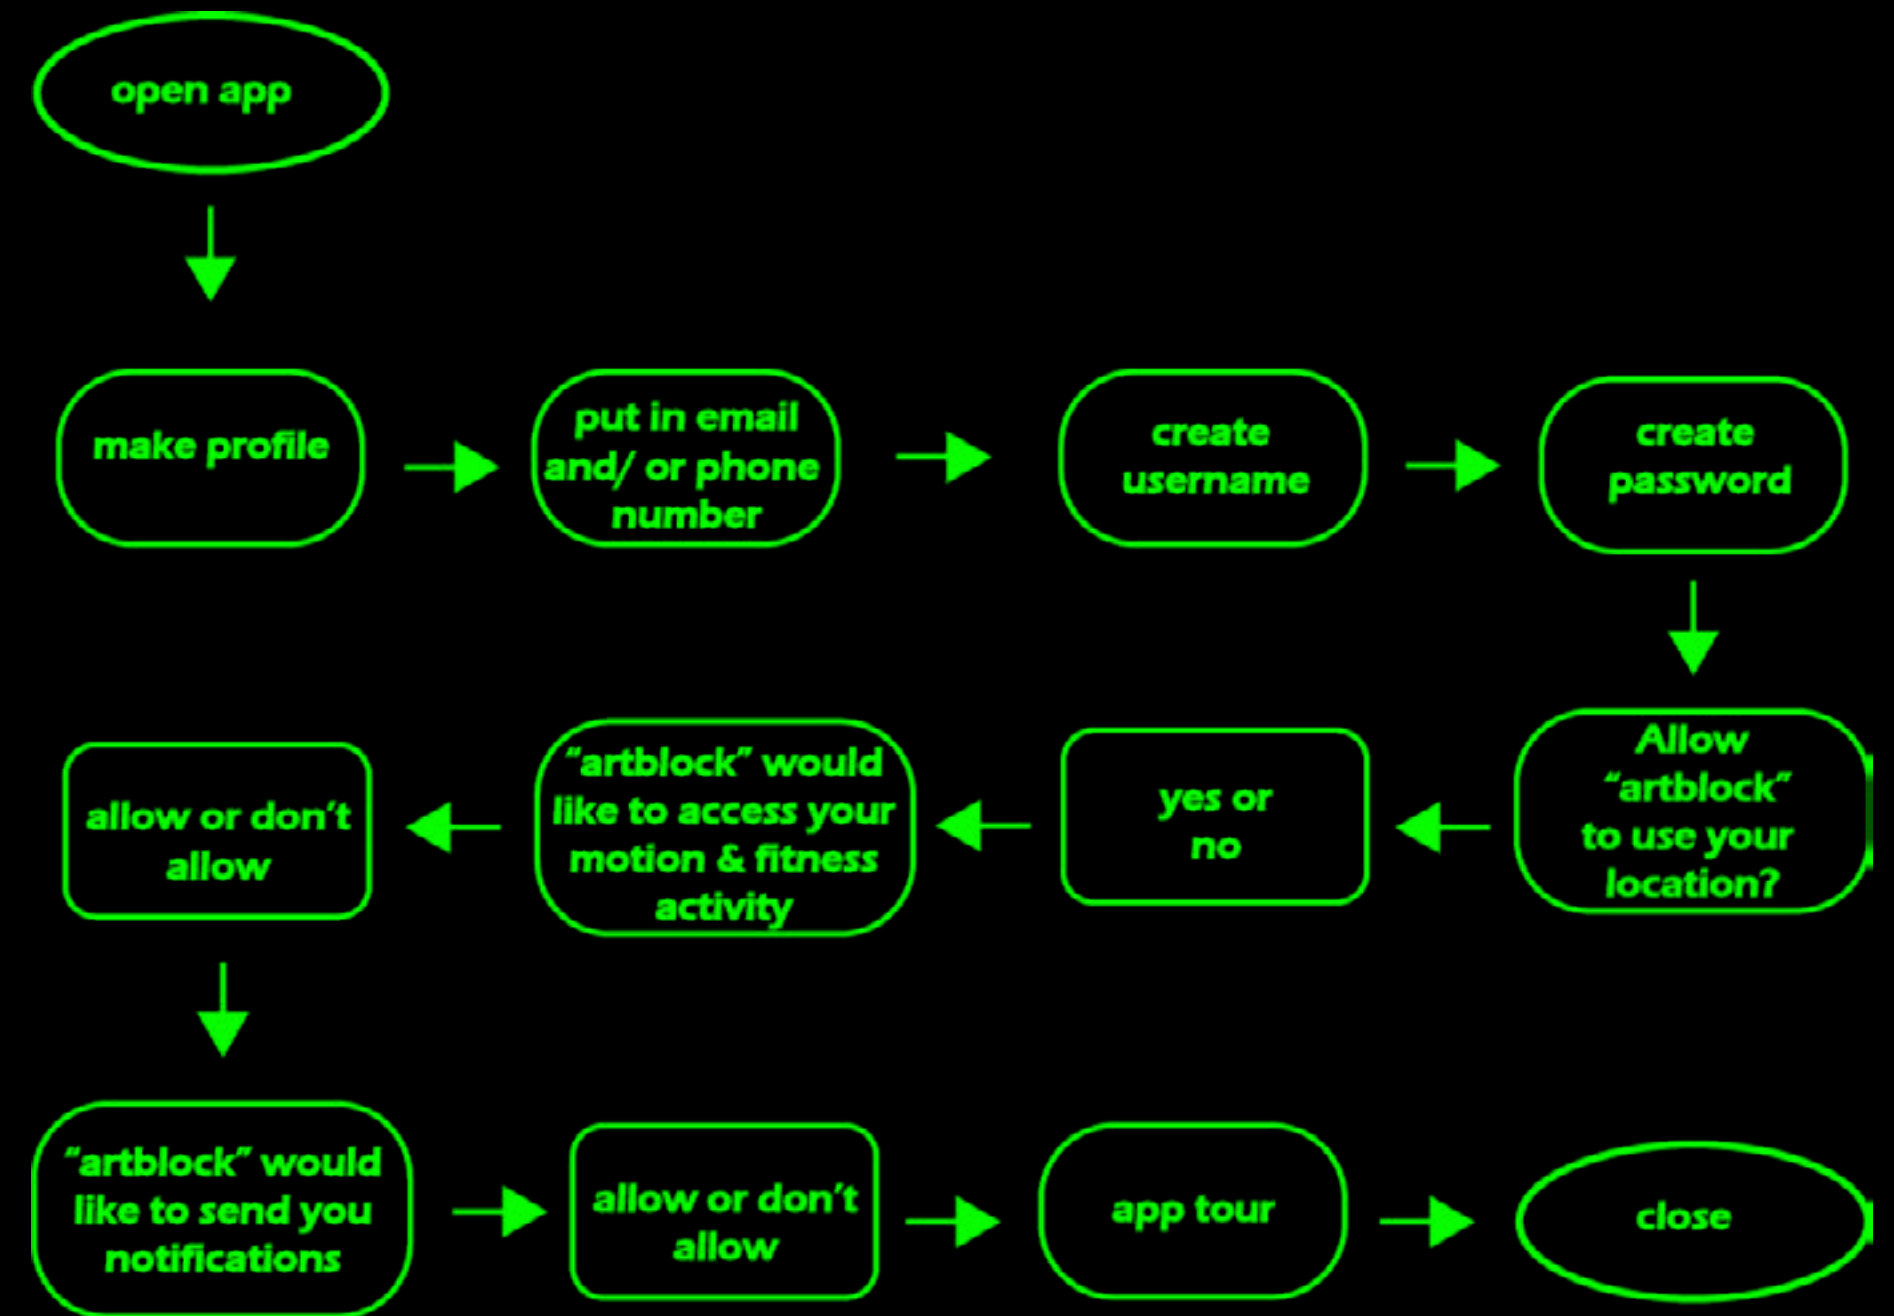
open app

make profile

put in email and/ or phone number

create username

create password

Allow "artblock" to use your location?

yes or no

"artblock" would like to access your motion & fitness activity

allow or don't allow

"artblock" would like to send you notifications

allow or don't allow

app tour

close